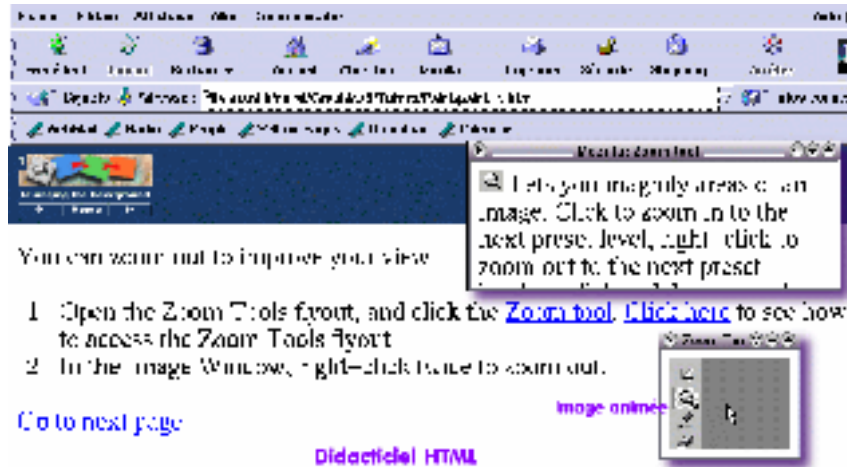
Lets you magnify areas of an image. Click to zoom in to the next preset level, right-click to zoom out to the next preset

You can zoom out to improve your view

1 Open the Zoom Tools flyout, and click the Zoom tool. Click here to see how to access the Zoom Tools flyout

2 In the Image Window, right-click twice to zoom out.

Image animée

Go to next page

Didacticiel HTML